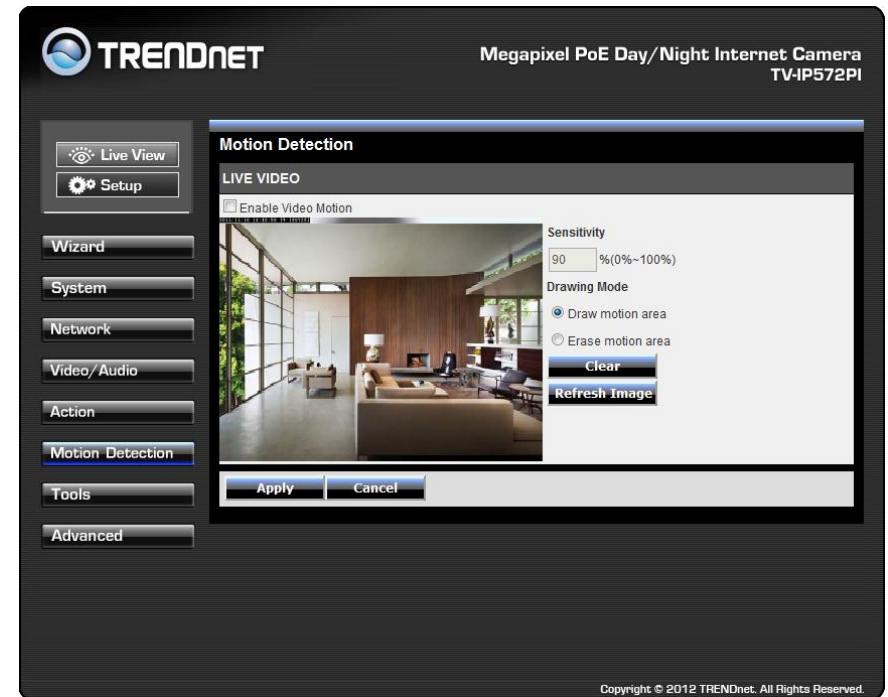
TRENDNET

Megapixel PoE Day/Night Internet Camera
TV-IP572PI

Live View
Setup

Wizard
System
Network
Video/Audio
Action
Motion Detection
Tools
Advanced

Motion Detection

LIVE VIDEO

Enable Video Motion

Sensitivity
90 %(0%~100%)

Drawing Mode
Draw motion area
Erase motion area

Clear
Refresh Image

Apply
Cancel

Copyright © 2012 TRENDnet. All Rights Reserved.